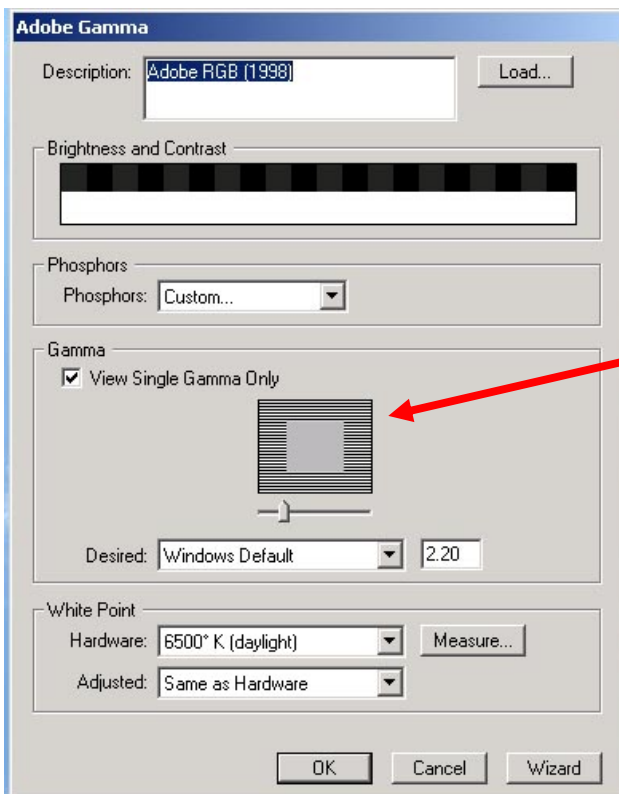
Adobe Gamma

Description: Adobe RGB (1998)

Load...

Brightness and Contrast

Phosphors

Phosphors: Custom...

Gamma

View Single Gamma Only

Desired: Windows Default

2.20

White Point

Hardware: 6500° K (daylight)

Measure...

Adjusted: Same as Hardware

OK

Cancel

Wizard